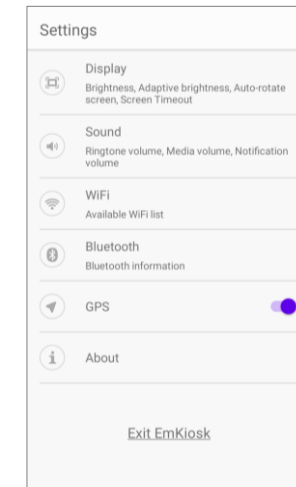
Settings

Display
Brightness, Adaptive brightness, Auto-rotate screen, Screen Timeout

Sound
Ringtone volume, Media volume, Notification volume

WiFi
Available WiFi list

Bluetooth
Bluetooth information

GPS

About

Exit EmKiosk